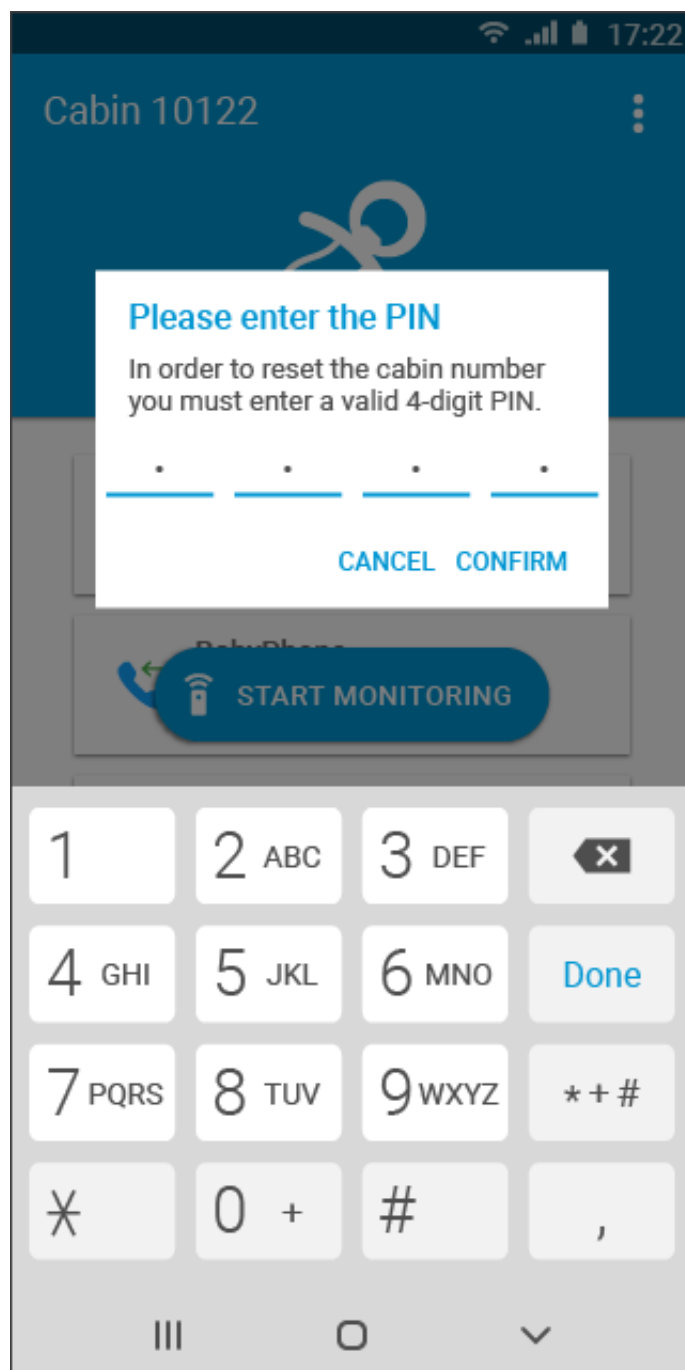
17:22

Cabin 10122

Please enter the PIN

In order to reset the cabin number you must enter a valid 4-digit PIN.

CANCEL CONFIRM

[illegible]

START MONITORING

1
2 ABC
3 DEF
4 GHI
5 JKL
6 MNO
Done
7 PQRS
8 TUV
9 WXYZ
* + #
*
0 +
#
,